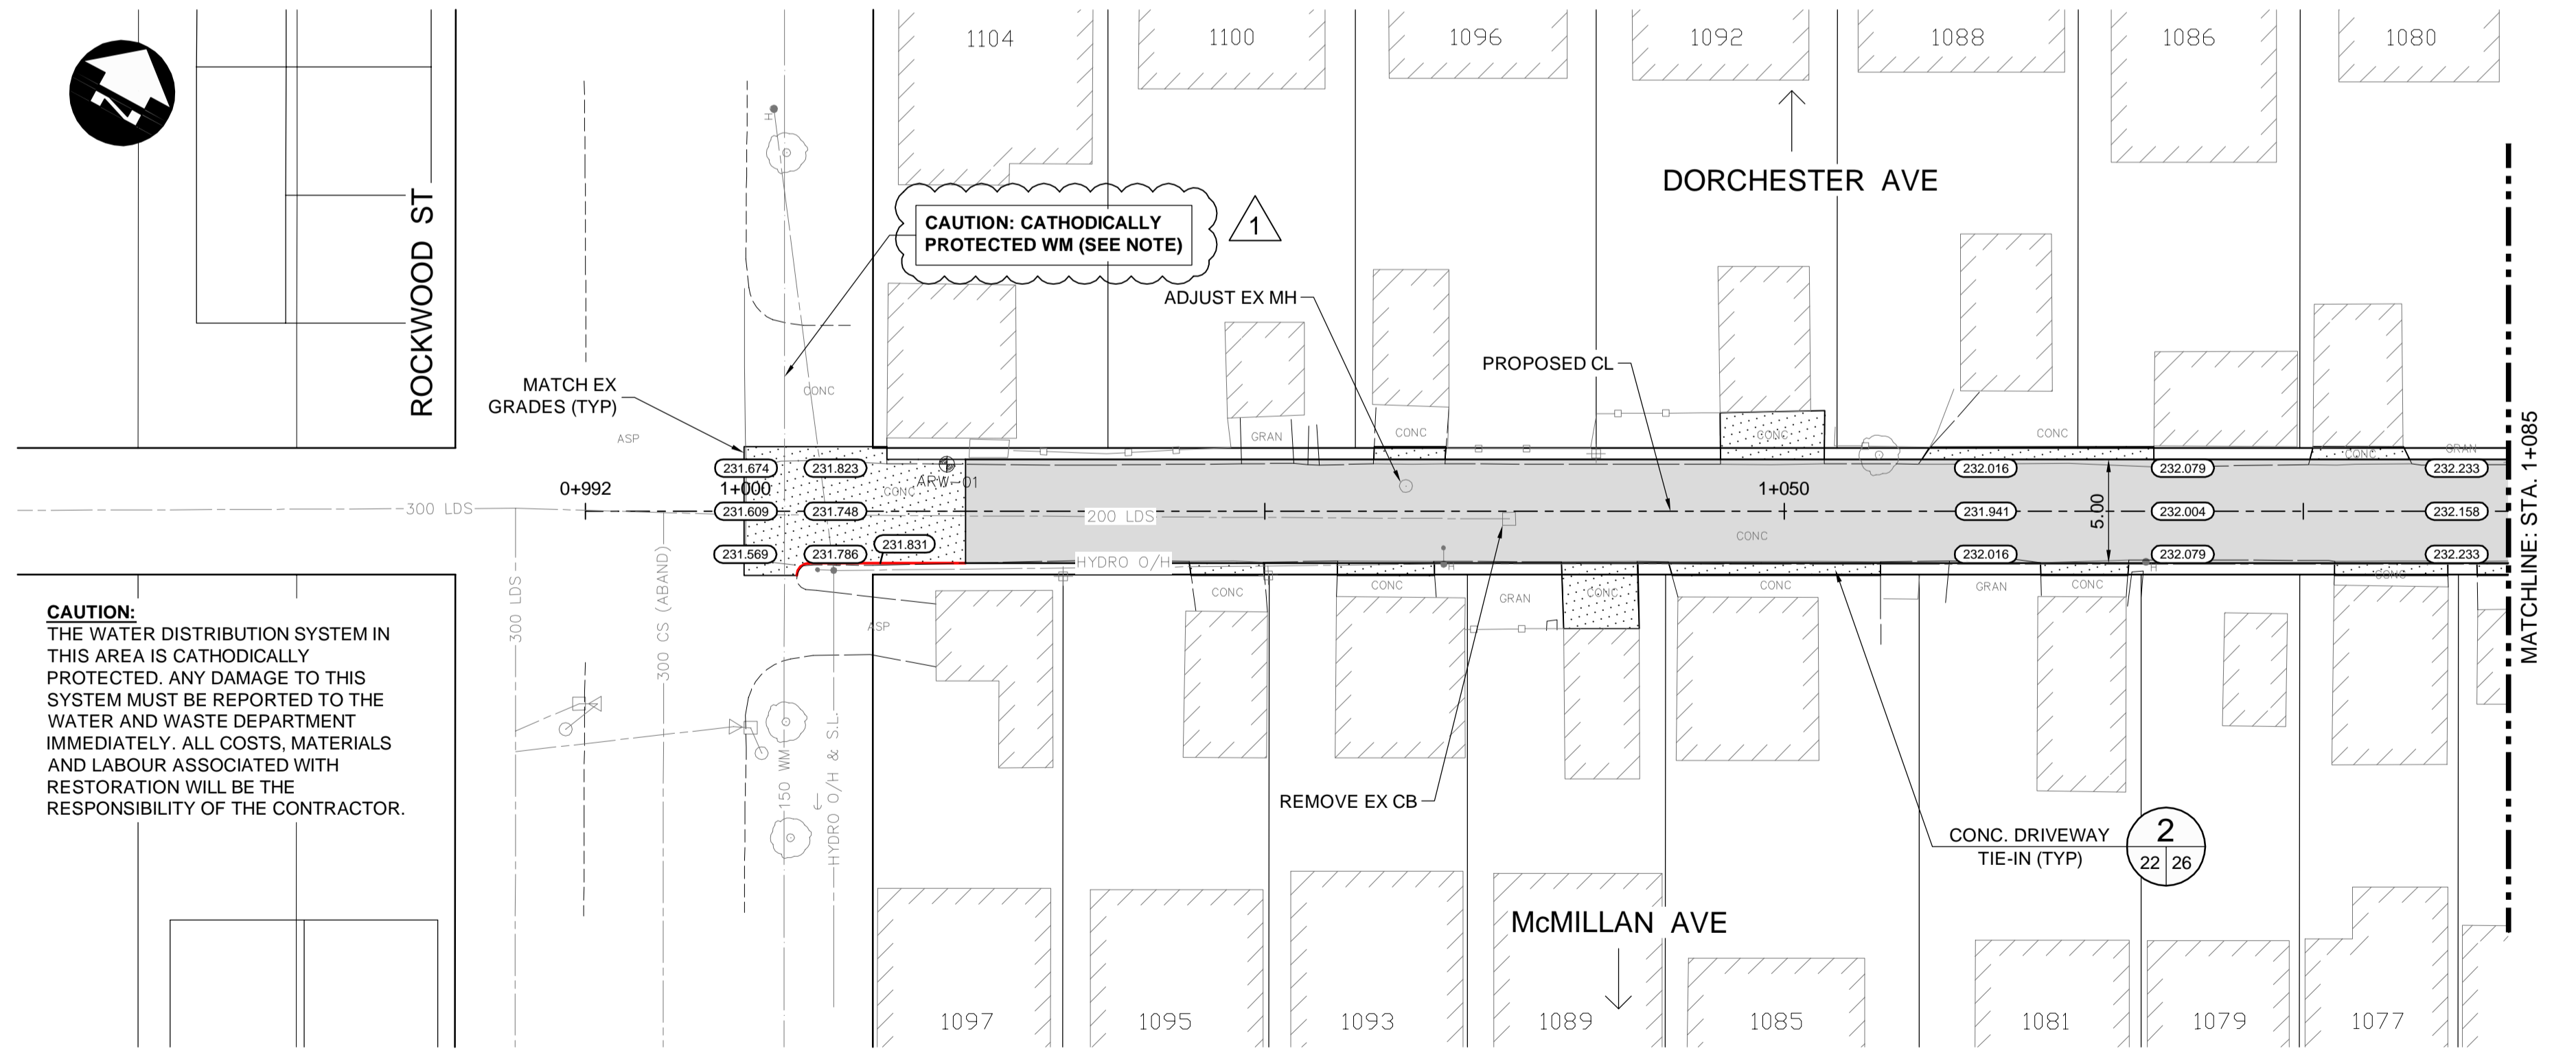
1104 1100 1096 1092 1088 1086 1080

DORCHESTER AVE

ROCKWOOD ST

CAUTION: CATHODICALLY PROTECTED WM (SEE NOTE)

1

ADJUST EX MH

PROPOSED CL

MATCH EX GRADES (TYP)

CONC

ASP

GRAN

CONC

CONC

CONC

CONC

GRAN

231.674
231.823
1+000
0+992
ARW-01
CONC
300 LDS
231.609
231.748
200 LDS
231.569
231.786
231.831
HYDRO O/H

1+050
232.016
232.079
232.233
231.941
232.004
232.158
5.00
232.016
232.079
232.233
CONC

MATCHLINE: STA. 1+085

CONC
CONC
GRAN
CONC
CONC
GRAN
CONC
CONC
ASP

300 LDS
300 CS (ABAND)
150 WM
HYDRO O/H & S.L.

CAUTION:
THE WATER DISTRIBUTION SYSTEM IN THIS AREA IS CATHODICALLY PROTECTED. ANY DAMAGE TO THIS SYSTEM MUST BE REPORTED TO THE WATER AND WASTE DEPARTMENT IMMEDIATELY. ALL COSTS, MATERIALS AND LABOUR ASSOCIATED WITH RESTORATION WILL BE THE RESPONSIBILITY OF THE CONTRACTOR.

REMOVE EX CB

CONC. DRIVEWAY TIE-IN (TYP)

2
22 26

McMILLAN AVE

1097 1095 1093 1089 1085 1081 1079 1077